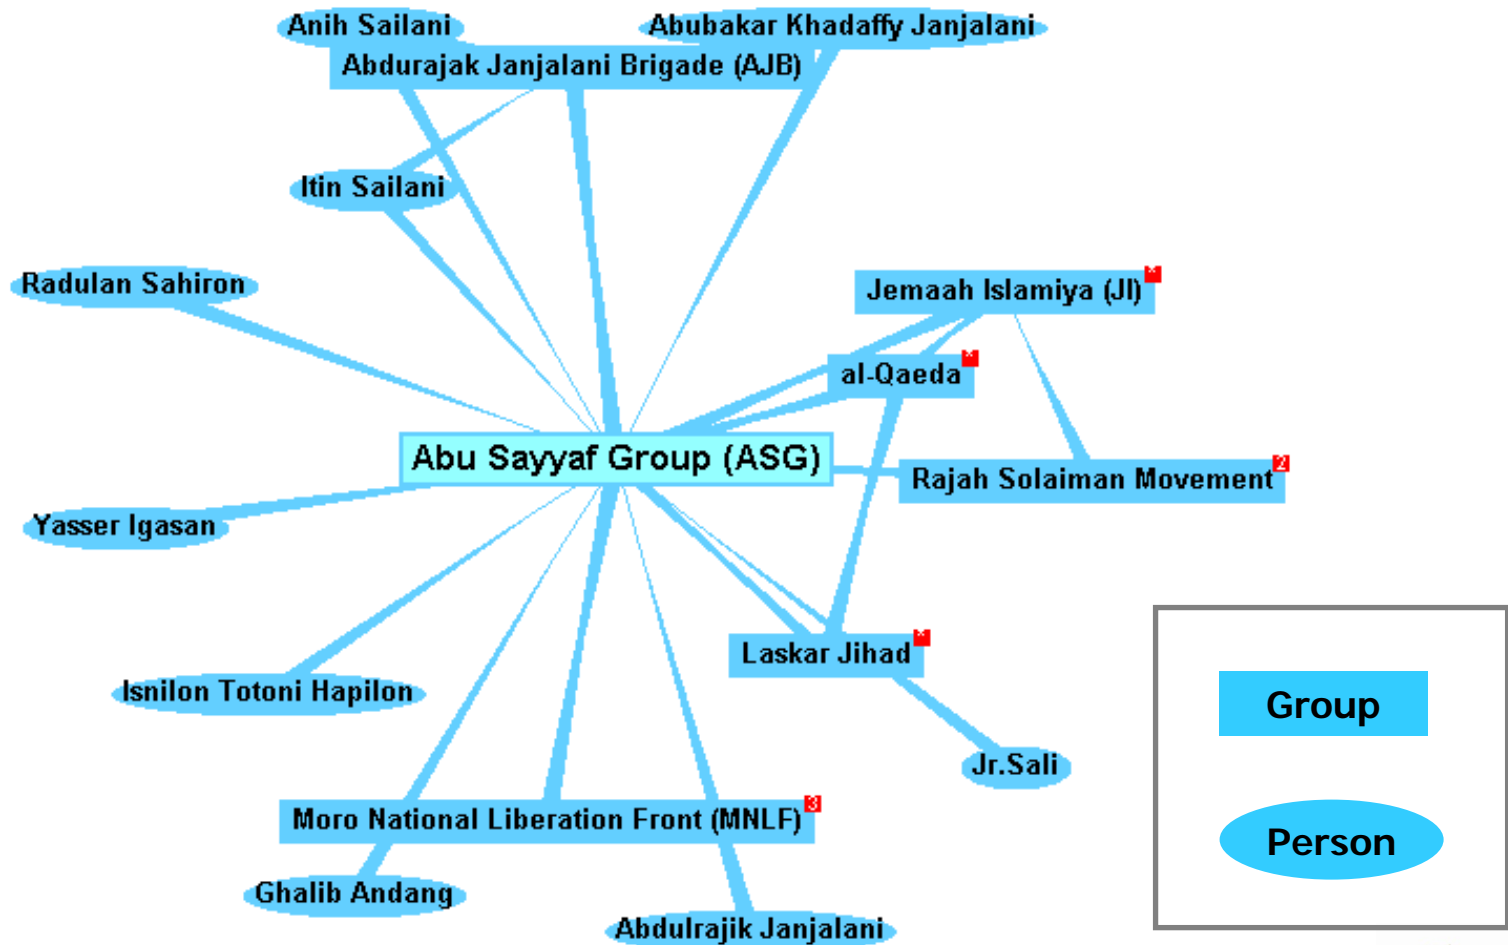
Anih Sailani

Abubakar Khadaffy Janjalani

Abdurajak Janjalani Brigade (AJB)

Itin Sailani

Radulan Sahiron

Jemaah Islamiya (JI)

al-Qaeda

Abu Sayyaf Group (ASG)

Rajah Solaiman Movement 2

Yasser Igasan

Laskar Jihad

Isnilon Totoni Hapilon

Jr.Sali

Moro National Liberation Front (MNLF) 3

Ghalib Andang

Abdulrajik Janjalani

Group

Person